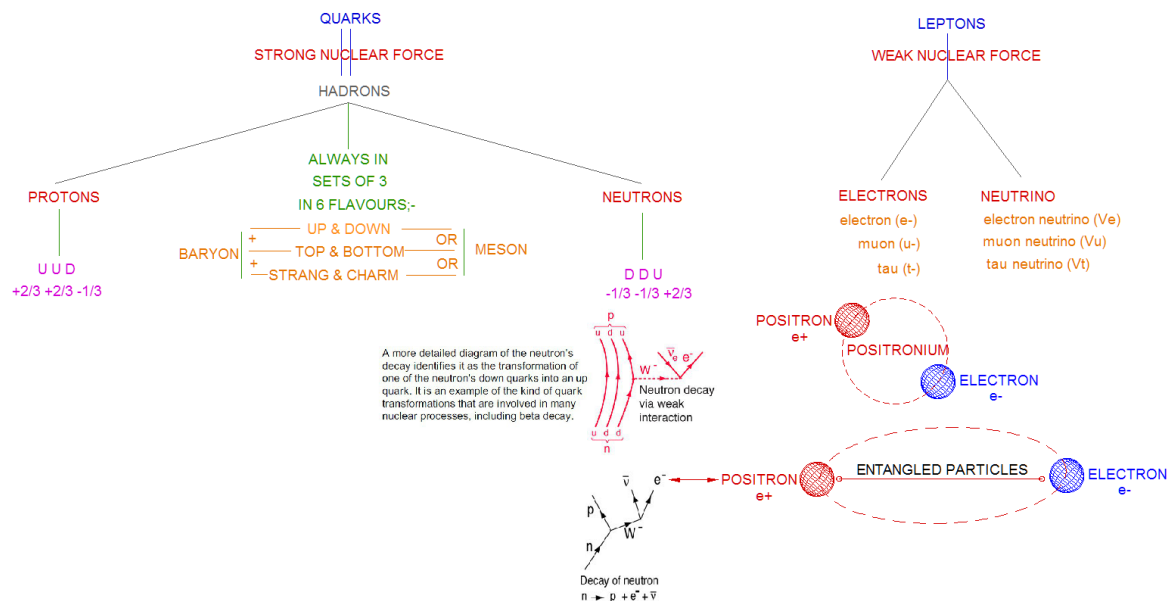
QUARKS

STRONG NUCLEAR FORCE

HADRONS

ALWAYS IN SETS OF 3 IN 6 FLAVOURS;-

PROTONS

NEUTRONS

UP & DOWN
TOP & BOTTOM
STRANG & CHARM

BARYON
+
+
OR
OR
MESON

U U D
+2/3 +2/3 -1/3

D D U
-1/3 -1/3 +2/3

LEPTONS

WEAK NUCLEAR FORCE

ELECTRONS
electron (e-)
muon (u-)
tau (t-)

NEUTRINO
electron neutrino (Ve)
muon neutrino (Vu)
tau neutrino (Vt)

POSITRON
e+

POSITRONIUM

ELECTRON
e-

A more detailed diagram of the neutron's decay identifies it as the transformation of one of the neutron's down quarks into an up quark. It is an example of the kind of quark transformations that are involved in many nuclear processes, including beta decay.

p
u d u
u d d
n
W⁻
$\bar{\nu}_e$ e⁻
Neutron decay via weak interaction

ENTANGLED PARTICLES

POSITRON
e+

ELECTRON
e-

$\bar{\nu}$
e⁻
p
W⁻
n

Decay of neutron
$n \rightarrow p + e^- + \bar{\nu}$